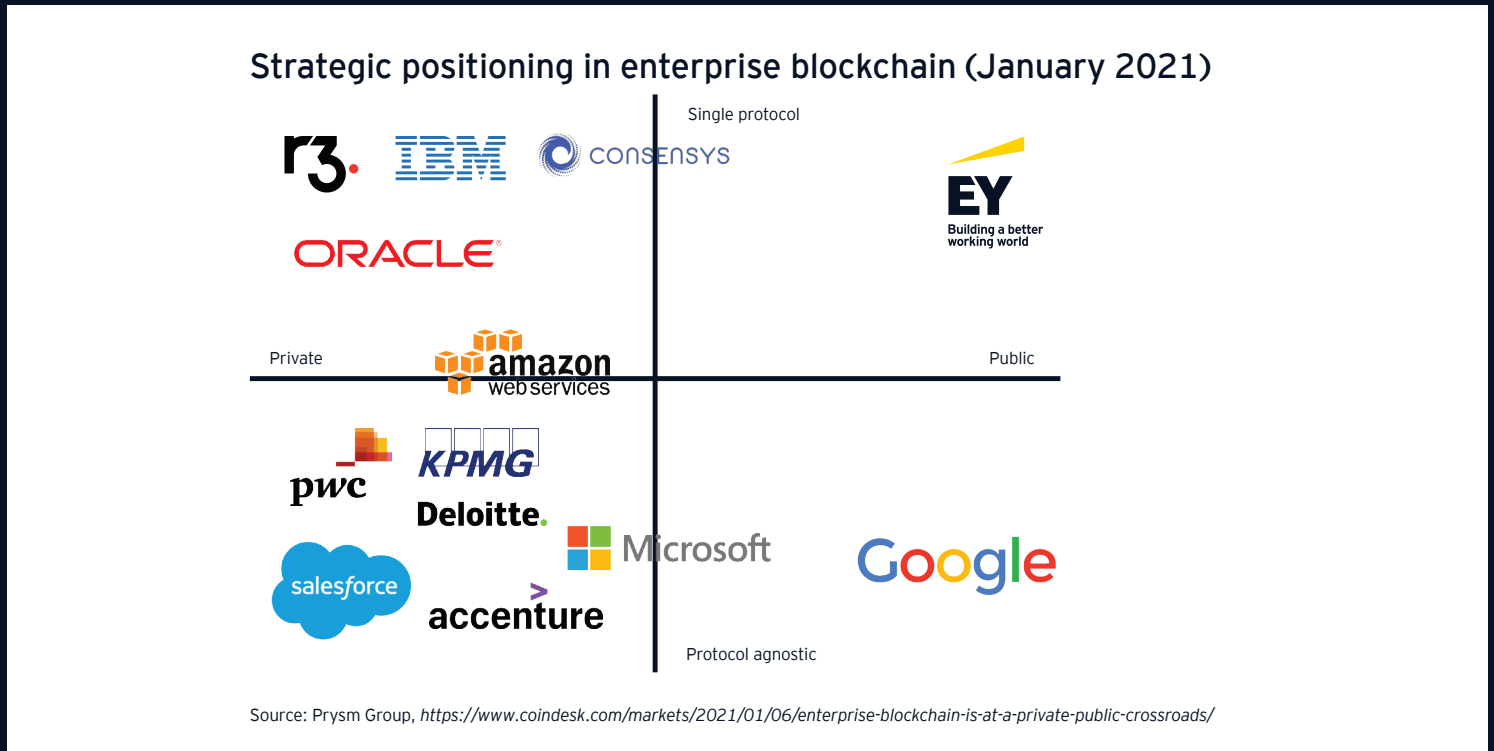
Strategic positioning in enterprise blockchain (January 2021)

Single protocol

r3.
IBM
CONSENSYS

EY
Building a better working world

ORACLE

Private
amazon web services
Public

pwc
KPMG
Deloitte.

Microsoft
Google

salesforce
accenture

Protocol agnostic

Source: Prysm Group, https://www.coindesk.com/markets/2021/01/06/enterprise-blockchain-is-at-a-private-public-crossroads/